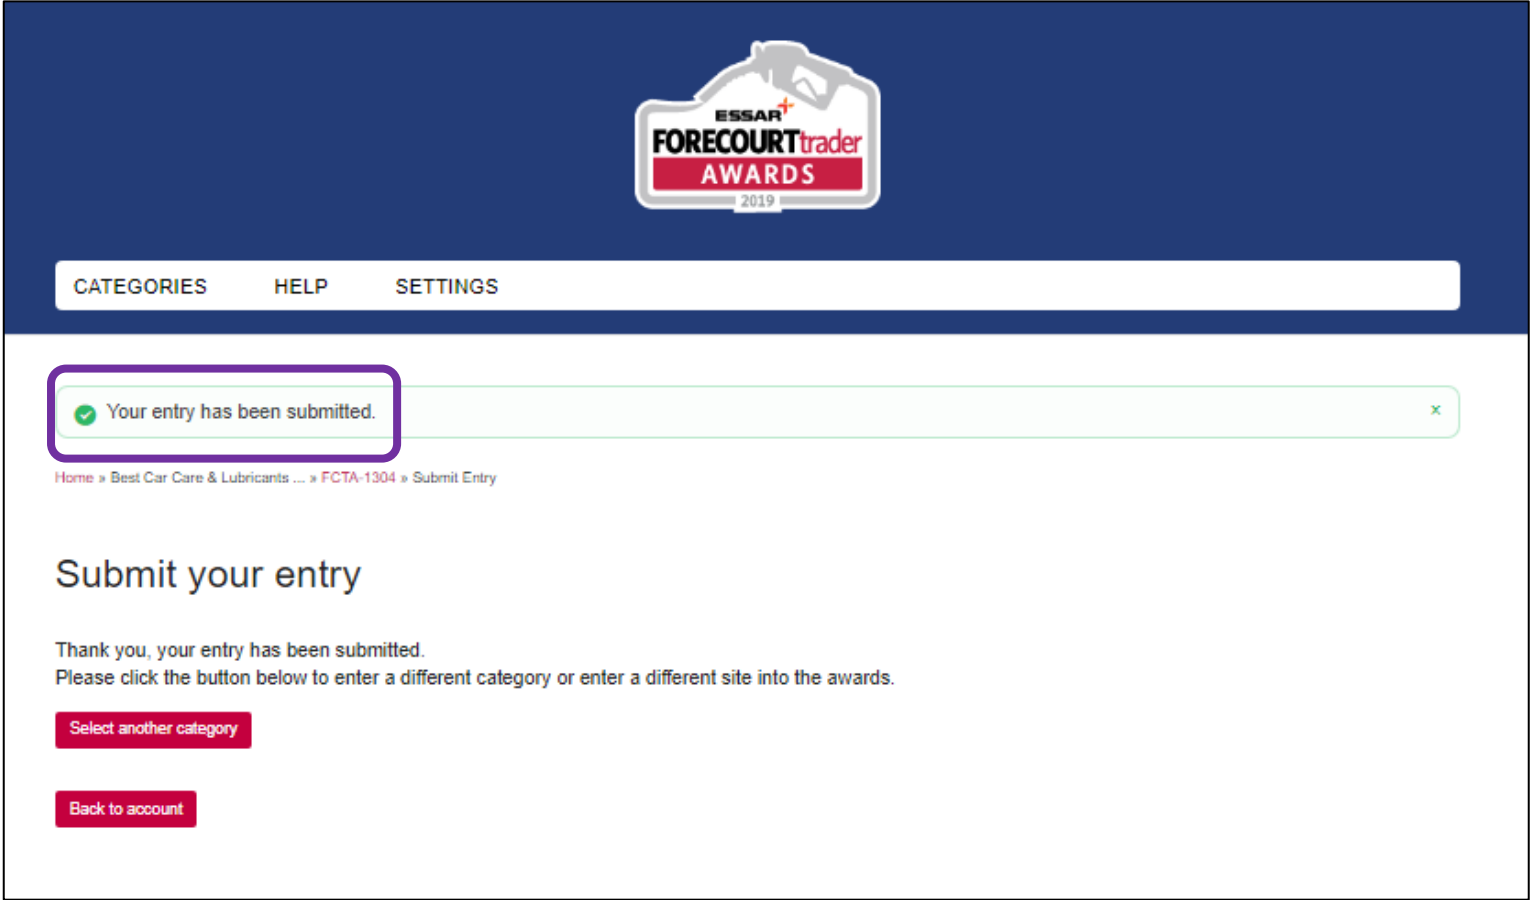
ESSAR
FORECOURTtrader
AWARDS
2019

CATEGORIES HELP SETTINGS

Your entry has been submitted.

×

Home » Best Car Care & Lubricants ... » FCTA-1304 » Submit Entry

Submit your entry

Thank you, your entry has been submitted.
Please click the button below to enter a different category or enter a different site into the awards.

Select another category

Back to account